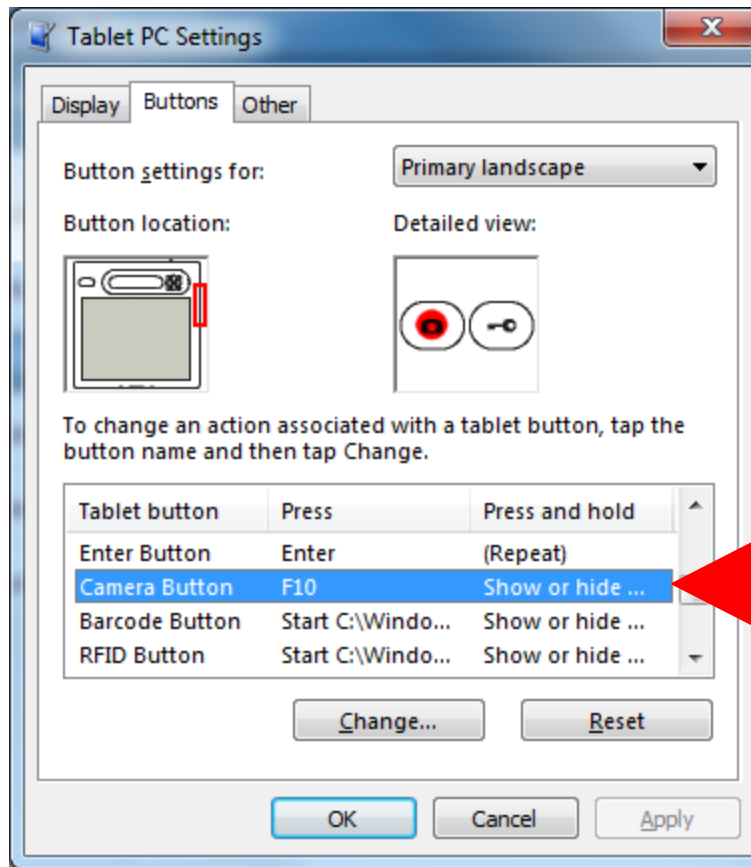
Tablet PC Settings

Display | Buttons | Other

Button settings for:

Primary landscape

Button location:

Detailed view:

To change an action associated with a tablet button, tap the button name and then tap Change.

| Tablet button | Press | Press and hold |
|---|---|---|
| Enter Button | Enter | (Repeat) |
| Camera Button | F10 | Show or hide ... |
| Barcode Button | Start C:\Windo... | Show or hide ... |
| RFID Button | Start C:\Windo... | Show or hide ... |

Change...

Reset

OK

Cancel

Apply